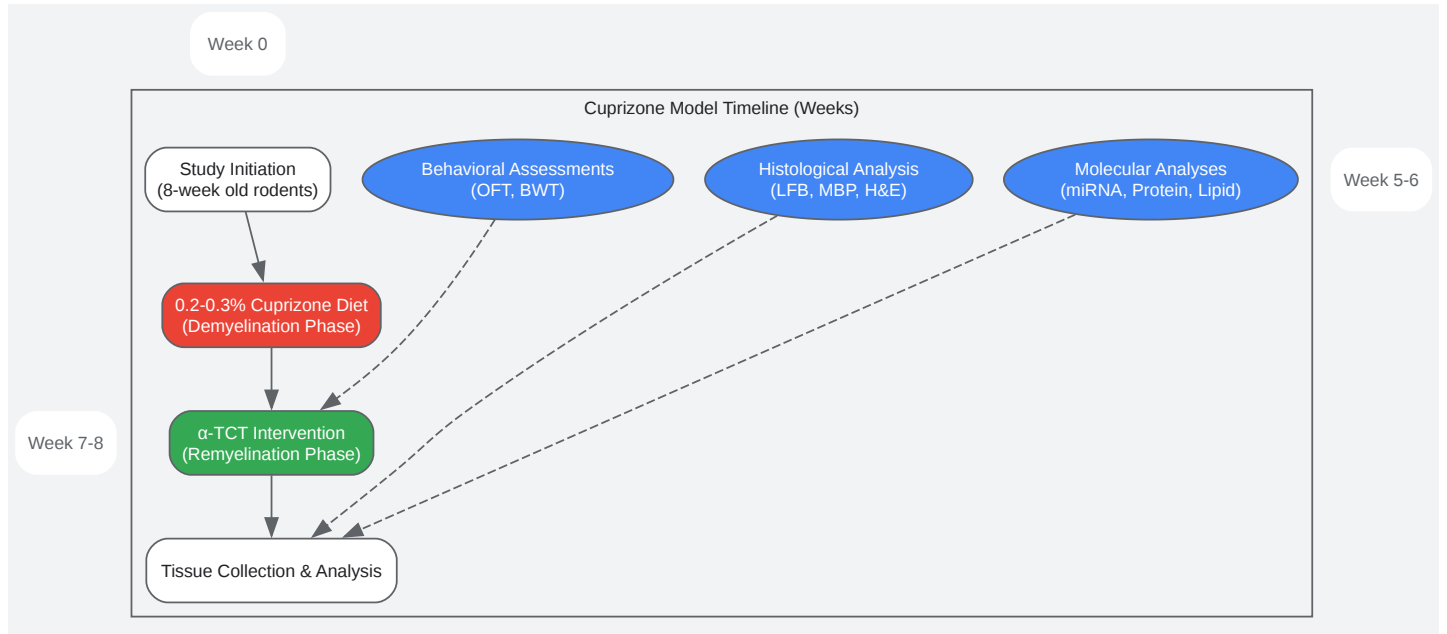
Week 0

Cuprizone Model Timeline (Weeks)

Study Initiation
(8-week old rodents)

Behavioral Assessments
(OFT, BWT)

Histological Analysis
(LFB, MBP, H&E)

Molecular Analyses
(miRNA, Protein, Lipid)

Week 5-6

0.2-0.3% Cuprizone Diet
(Demyelination Phase)

Week 7-8

α-TCT Intervention
(Remyelination Phase)

Tissue Collection & Analysis